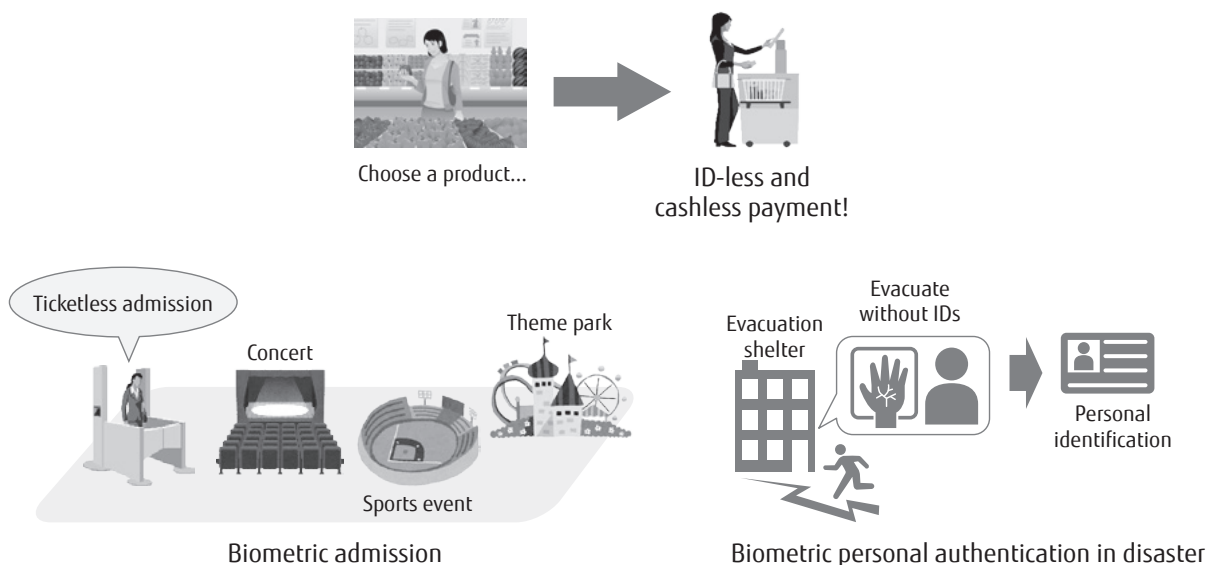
Choose a product...

ID-less and cashless payment!

Ticketless admission

Concert

Theme park

Sports event

Biometric admission

Evacuation shelter

Evacuate without IDs

Personal identification

Biometric personal authentication in disaster